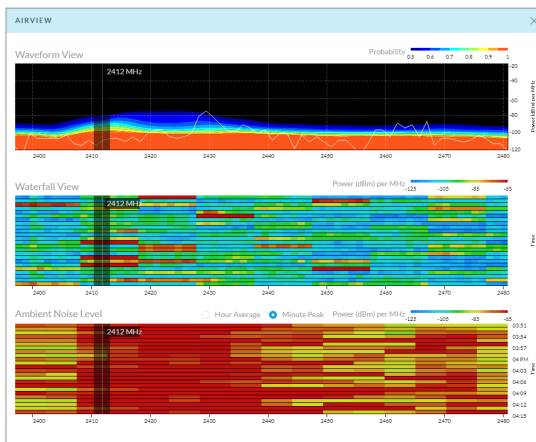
AIRVIEW

Waveform View

Probability 0.5 0.6 0.7 0.8 0.9 1

2412 MHz

-20 -40 -60 -80 -100 -120

Power (dBm) per MHz

2400 2410 2420 2430 2440 2450 2460 2470 2480

Waterfall View

Power (dBm) per MHz -125 -105 -85 -65

2412 MHz

Time

2400 2410 2420 2430 2440 2450 2460 2470 2480

Ambient Noise Level

Hour Average Minute Peak Power (dBm) per MHz -125 -105 -85 -65

2412 MHz

03:51 03:54 03:57 04 PM 04:03 04:06 04:09 04:12 04:15

Time

2400 2410 2420 2430 2440 2450 2460 2470 2480